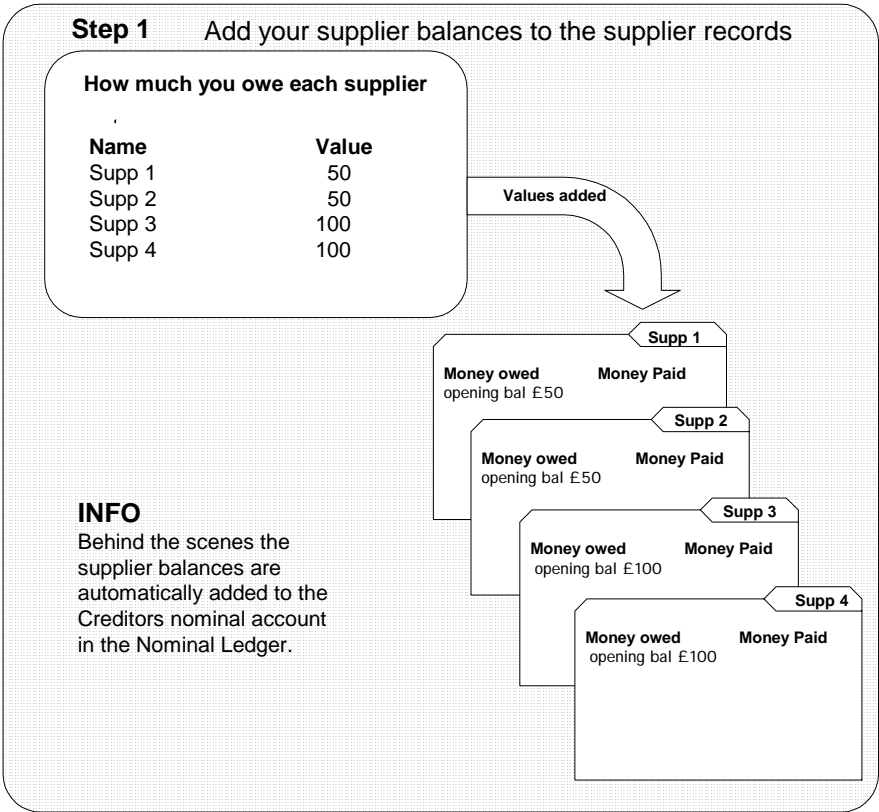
**Step 1** Add your supplier balances to the supplier records

**How much you owe each supplier**

| Name | Value |
|---|---|
| Supp 1 | 50 |
| Supp 2 | 50 |
| Supp 3 | 100 |
| Supp 4 | 100 |

Values added

Supp 1
Money owed Money Paid
opening bal £50

Supp 2
Money owed Money Paid
opening bal £50

Supp 3
Money owed Money Paid
opening bal £100

Supp 4
Money owed Money Paid
opening bal £100

**INFO**
Behind the scenes the supplier balances are automatically added to the Creditors nominal account in the Nominal Ledger.